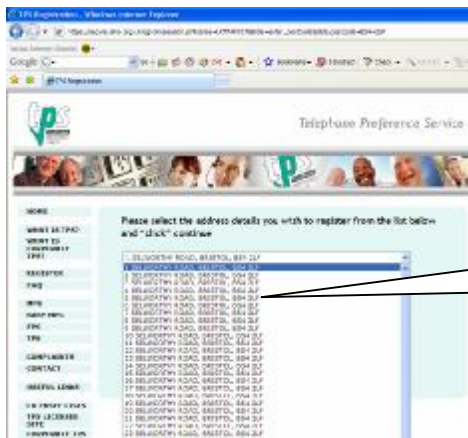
TPS Registration - Windows Internet Explorer

Google

TPS Registration

tps

Telephone Preference Service

tps

HOME

WHAT IS TPS?

WHAT IS CORPORATE TPS?

REGISTER

FAQ

MPS

BABY MPS

FPS

TPS

COMPLAINTS

CONTACT

USEFUL LINKS

Please select the address details you wish to register from the list below and "click" continue

1 BELGRAVIA ROAD, BRISTOL, BS4 2LF
2 BELGRAVIA ROAD, BRISTOL, BS4 2LF
3 BELGRAVIA ROAD, BRISTOL, BS4 2LF
4 BELGRAVIA ROAD, BRISTOL, BS4 2LF
5 BELGRAVIA ROAD, BRISTOL, BS4 2LF
6 BELGRAVIA ROAD, BRISTOL, BS4 2LF
7 BELGRAVIA ROAD, BRISTOL, BS4 2LF
8 BELGRAVIA ROAD, BRISTOL, BS4 2LF
9 BELGRAVIA ROAD, BRISTOL, BS4 2LF
10 BELGRAVIA ROAD, BRISTOL, BS4 2LF
11 BELGRAVIA ROAD, BRISTOL, BS4 2LF
12 BELGRAVIA ROAD, BRISTOL, BS4 2LF
13 BELGRAVIA ROAD, BRISTOL, BS4 2LF
14 BELGRAVIA ROAD, BRISTOL, BS4 2LF
15 BELGRAVIA ROAD, BRISTOL, BS4 2LF
16 BELGRAVIA ROAD, BRISTOL, BS4 2LF
17 BELGRAVIA ROAD, BRISTOL, BS4 2LF
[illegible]